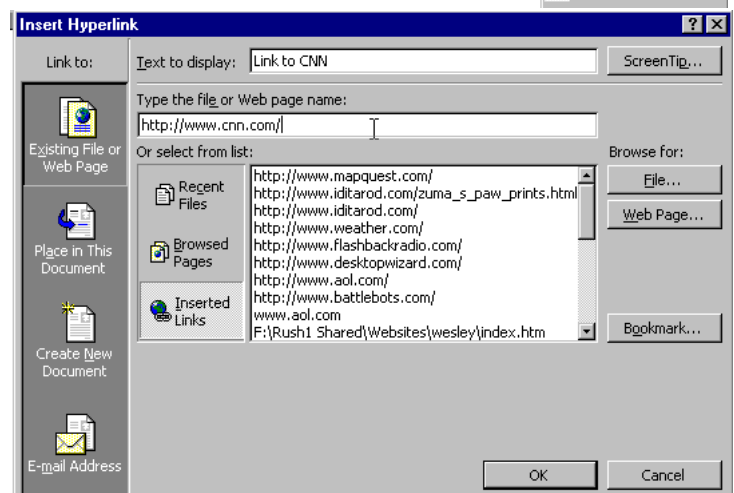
Insert Hyperlink

?

Link to:

Existing File or Web Page

Place in This Document

Create New Document

E-mail Address

Text to display: Link to CNN

ScreenTip...

Type the file or Web page name:

http://www.cnn.com/

Or select from list:

Recent Files

Browsed Pages

Inserted Links

http://www.mapquest.com/
http://www.iditarod.com/zuma_s_paw_prints.html
http://www.iditarod.com/
http://www.weather.com/
http://www.flashbackradio.com/
http://www.desktopwizard.com/
http://www.aol.com/
http://www.battlebots.com/
www.aol.com
F:\Rush1 Shared\Websites\wesley\index.htm

Browse for:

File...

Web Page...

Bookmark...

OK

Cancel